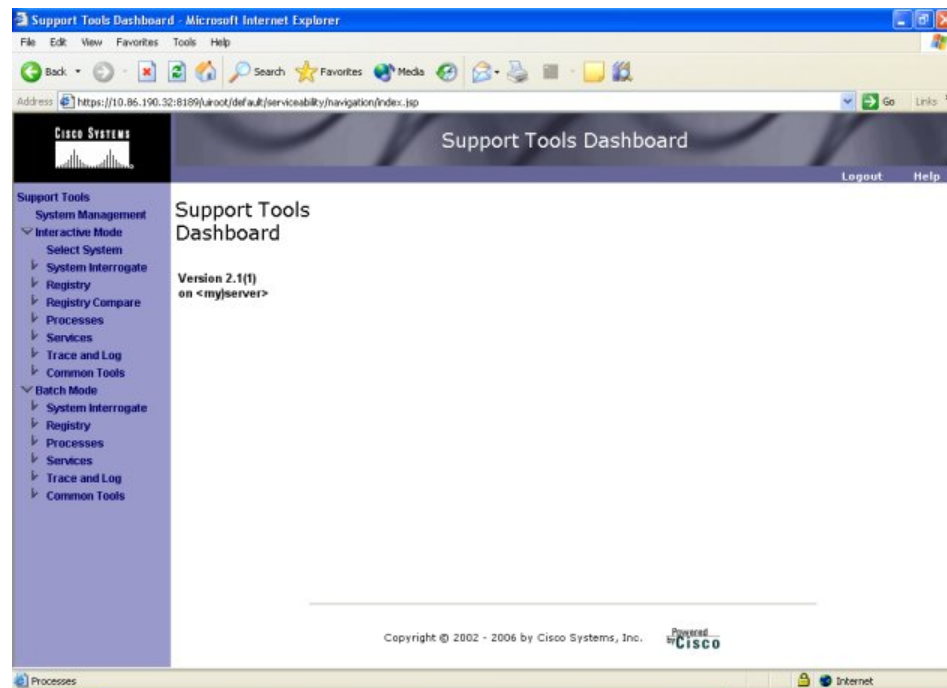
Support Tools Dashboard - Microsoft Internet Explorer

File Edit View Favorites Tools Help

Back Search Favorites Media

Address https://10.86.190.32:8189/uiroot/default/serviceability/navigation/index.jsp Go Links

Cisco Systems

Support Tools Dashboard

Logout Help

Support Tools
System Management
Interactive Mode
Select System
System Interrogate
Registry
Registry Compare
Processes
Services
Trace and Log
Common Tools
Batch Mode
System Interrogate
Registry
Processes
Services
Trace and Log
Common Tools

Support Tools Dashboard

Version 2.1(1)
on <myjserver>

Copyright © 2002 - 2006 by Cisco Systems, Inc.

Powered by Cisco

Processes

Internet